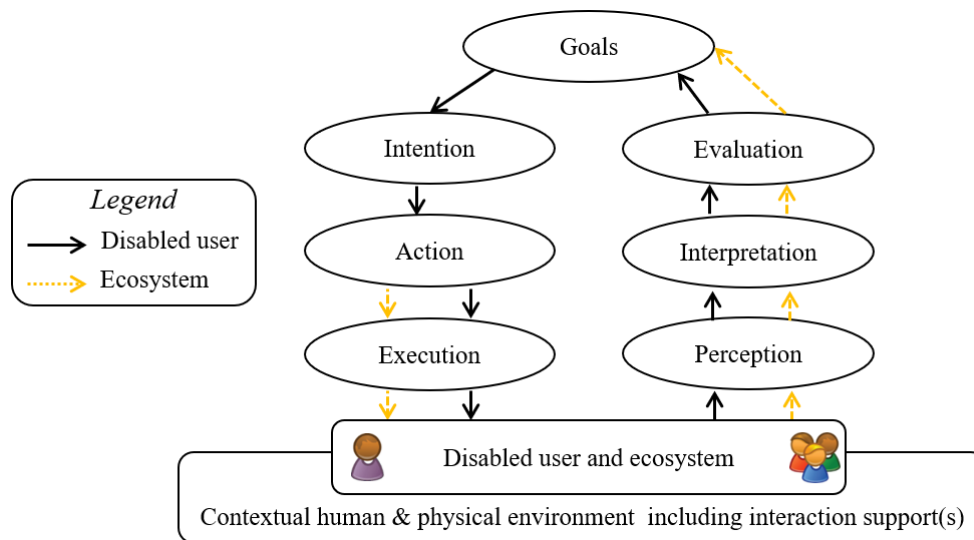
Goals

Intention

Evaluation

Legend

Disabled user

Ecosystem

Action

Interpretation

Execution

Perception

Disabled user and ecosystem

Contextual human & physical environment including interaction support(s)